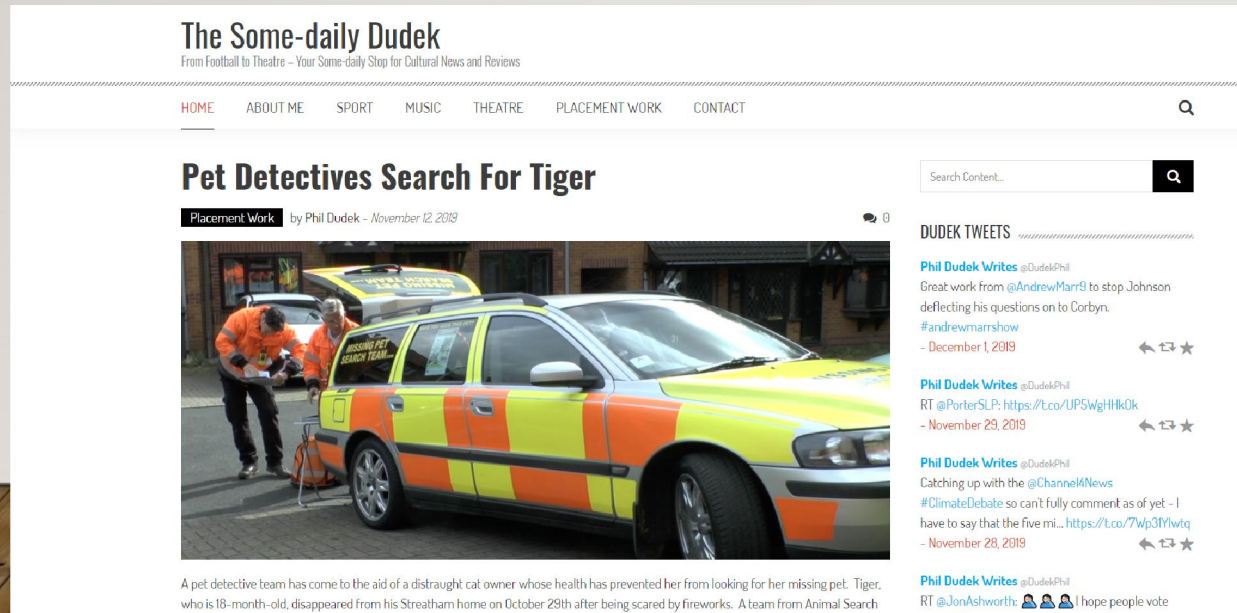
The Some-daily Dudek
From Football to Theatre – Your Some-daily Stop for Cultural News and Reviews

HOME ABOUT ME SPORT MUSIC THEATRE PLACEMENT WORK CONTACT

Pet Detectives Search For Tiger

Placement Work by Phil Dudek – November 12, 2019

0

MISSING PET SEARCH TEAM

A pet detective team has come to the aid of a distraught cat owner whose health has prevented her from looking for her missing pet. Tiger, who is 18-month-old, disappeared from his Streatham home on October 29th after being scared by fireworks. A team from Animal Search

Search Content...

DUDEK TWEETS

Phil Dudek Writes @DudekPhil
Great work from @AndrewMarr9 to stop Johnson deflecting his questions on to Corbyn. #andrewmarrshow
– December 1, 2019

Phil Dudek Writes @DudekPhil
RT @PorterSLP: https://t.co/UP5WgHHk0k
– November 29, 2019

Phil Dudek Writes @DudekPhil
Catching up with the @Channel4News #ClimateDebate so can't fully comment as of yet - I have to say that the five mi... https://t.co/7Wp31Ylwtq
– November 28, 2019

Phil Dudek Writes @DudekPhil
RT @JonAshworth: I hope people vote